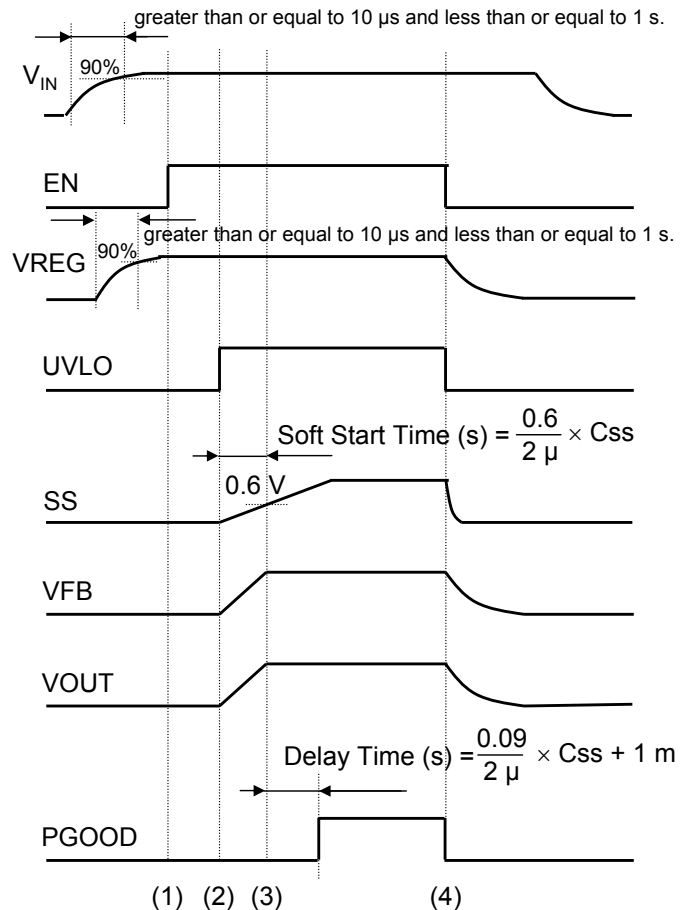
greater than or equal to 10 μs and less than or equal to 1 s.

$V_{IN}$

90%

EN

greater than or equal to 10 μs and less than or equal to 1 s.

VREG

90%

UVLO

Soft Start Time (s) = $\frac{0.6}{2 \mu} \times$ Css

0.6 V

SS

VFB

VOUT

Delay Time (s) = $\frac{0.09}{2 \mu} \times$ Css + 1 m

PGOOD

(1) (2) (3) (4)